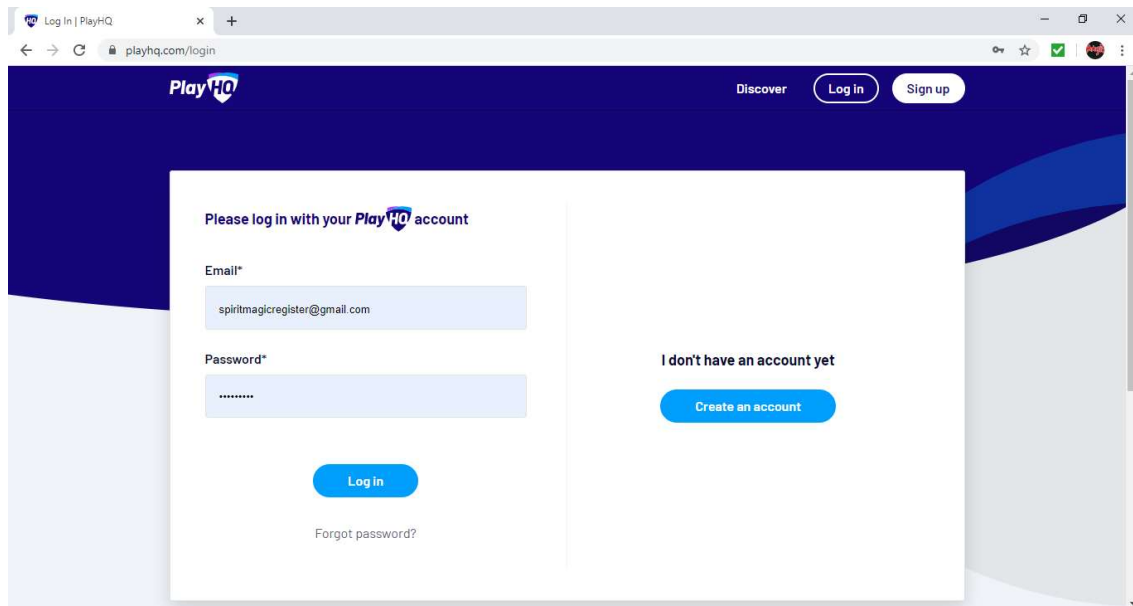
Log In | PlayHQ × +

playhq.com/login

PlayHQ

Discover Log in Sign up

Please log in with your PlayHQ account

Email*

spiritmagicregister@gmail.com

Password*

•••••••••

Log in

Forgot password?

I don't have an account yet

Create an account